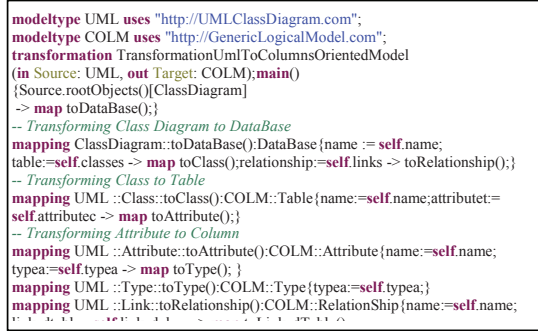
modeltype UML uses "http://UMLClassDiagram.com";
modeltype COLM uses "http://GenericLogicalModel.com";
transformation TransformationUmlToColumnsOrientedModel
(in Source: UML, out Target: COLM);main()
{Source.rootObjects()[ClassDiagram]
-> map toDataBase();}
-- Transforming Class Diagram to DataBase
mapping ClassDiagram::toDataBase():DataBase{name := self.name;
table:=self.classes -> map toClass();relationship:=self.links -> toRelationship();}
-- Transforming Class to Table
mapping UML ::Class::toClass():COLM::Table{name:=self.name;attributet:=
self.attributec -> map toAttribute();}
-- Transforming Attribute to Column
mapping UML ::Attribute::toAttribute():COLM::Attribute{name:=self.name;
typea:=self.typea -> map toType(); }
mapping UML ::Type::toType():COLM::Type{typea:=self.typea;}
mapping UML ::Link::toRelationship():COLM::RelationShip{name:=self.name;
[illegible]